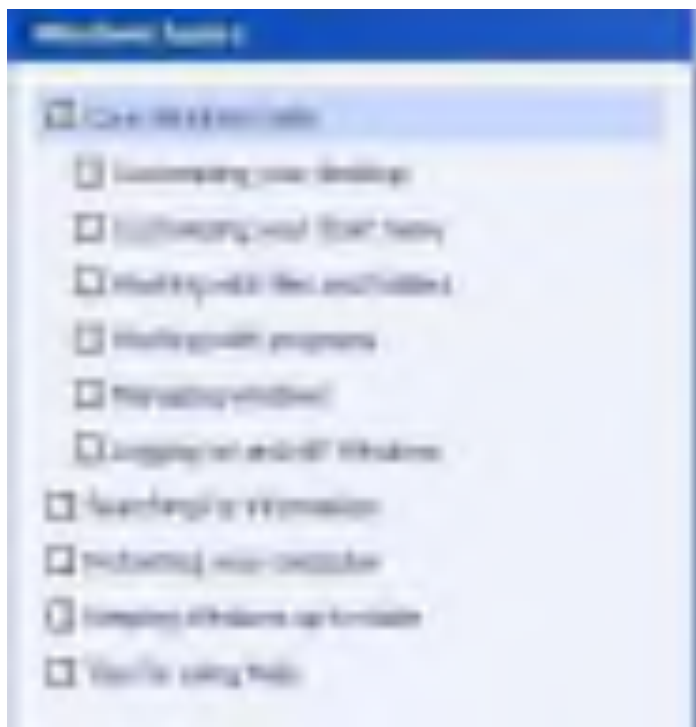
Windows basics

Core Windows tasks

Customizing your desktop

Customizing your Start menu

Working with files and folders

Working with programs

Managing windows

Logging on and off Windows

Searching for information

Protecting your computer

Keeping Windows up-to-date

Tips for using Help